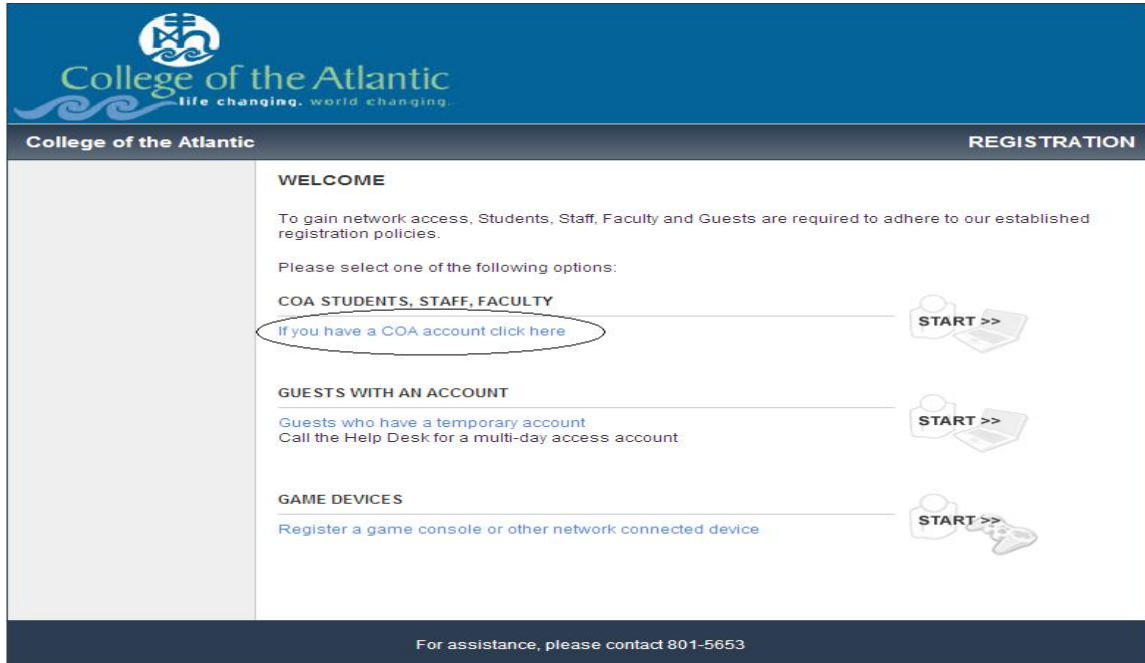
College of the Atlantic
life changing. world changing.

College of the Atlantic

REGISTRATION

WELCOME

To gain network access, Students, Staff, Faculty and Guests are required to adhere to our established registration policies.

Please select one of the following options:

COA STUDENTS, STAFF, FACULTY

If you have a COA account click here

START >>

GUESTS WITH AN ACCOUNT

Guests who have a temporary account
Call the Help Desk for a multi-day access account

START >>

GAME DEVICES

Register a game console or other network connected device

START >>

For assistance, please contact 801-5653